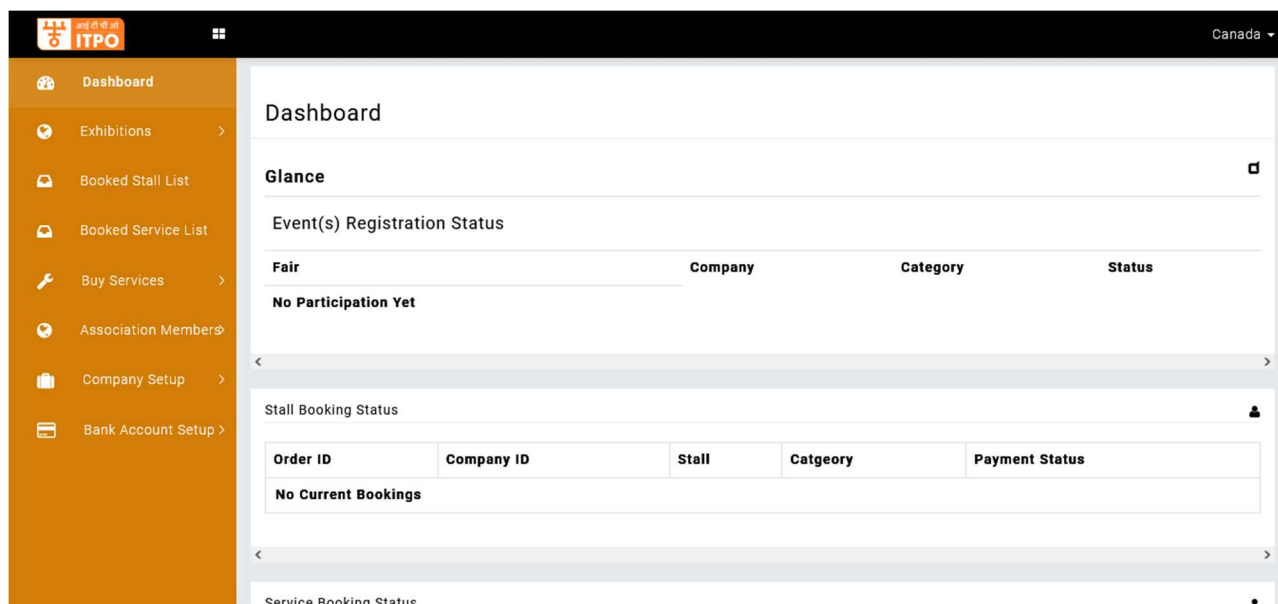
आई टी पी ओ ITPO

Canada

Dashboard

Exhibitions >

Booked Stall List

Booked Service List

Buy Services >

Association Members >

Company Setup >

Bank Account Setup >

Dashboard

Glance

Event(s) Registration Status

| Fair | Company | Category | Status |
|---|---|---|---|
| No Participation Yet | | | |

Stall Booking Status

| Order ID | Company ID | Stall | Catgeory | Payment Status |
|---|---|---|---|---|
| No Current Bookings | | | | |

Service Booking Status